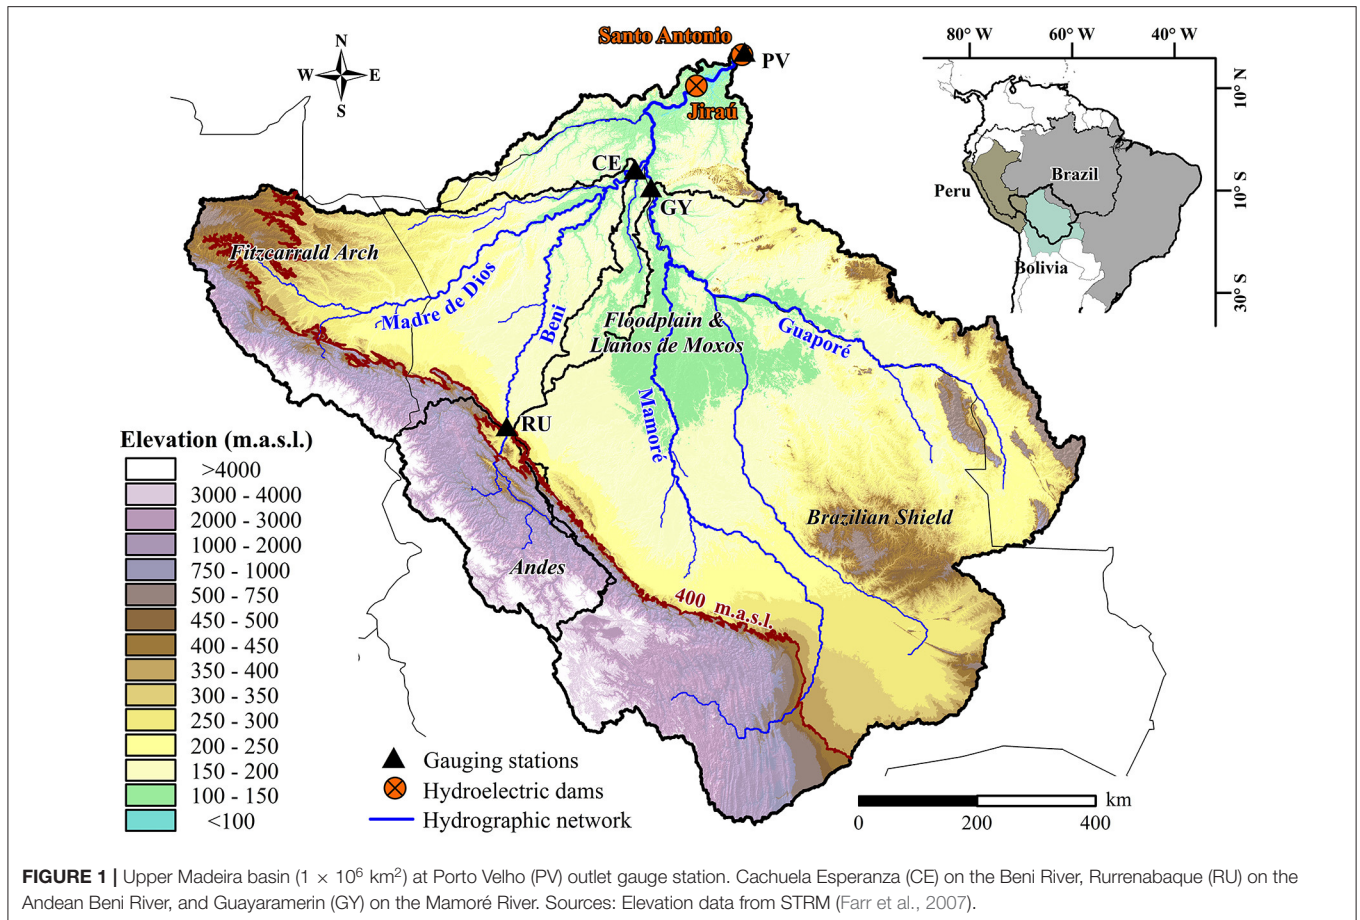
N
W E
S

Santo Antonio
PV
Jiraú
CE
GY
Fitzcarrald Arch
Madre de Dios
Beni
Floodplain & Llanos de Moxos
Guaporé
Mamoré
RU
Brazilian Shield
Andes
400 m.a.s.l.

80° W 60° W 40° W
10° N
10° S
30° S
Brazil
Peru
Bolivia

Elevation (m.a.s.l.)
>4000
3000 - 4000
2000 - 3000
1000 - 2000
750 - 1000
500 - 750
450 - 500
400 - 450
350 - 400
300 - 350
250 - 300
200 - 250
150 - 200
100 - 150
<100

Gauging stations
Hydroelectric dams
Hydrographic network

km
0 200 400

FIGURE 1 | Upper Madeira basin ($1 \times 10^6$ km$^2$) at Porto Velho (PV) outlet gauge station. Cachuela Esperanza (CE) on the Beni River, Rurrenabaque (RU) on the Andean Beni River, and Guayaramerin (GY) on the Mamoré River. Sources: Elevation data from STRM (Farr et al., 2007).